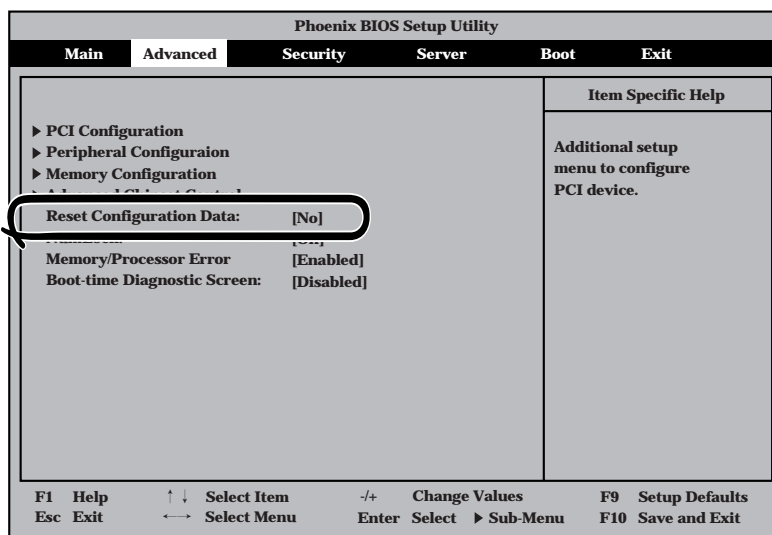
Phoenix BIOS Setup Utility

Main Advanced Security Server Boot Exit

Item Specific Help

▶ PCI Configuration
▶ Peripheral Configuraion
▶ Memory Configuration
▶ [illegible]

Reset Configuration Data: [No]
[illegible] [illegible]
Memory/Processor Error [Enabled]
Boot-time Diagnostic Screen: [Disabled]

Additional setup menu to configure PCI device.

F1 Help ↑ ↓ Select Item -/+ Change Values F9 Setup Defaults
Esc Exit ←→ Select Menu Enter Select ▶ Sub-Menu F10 Save and Exit